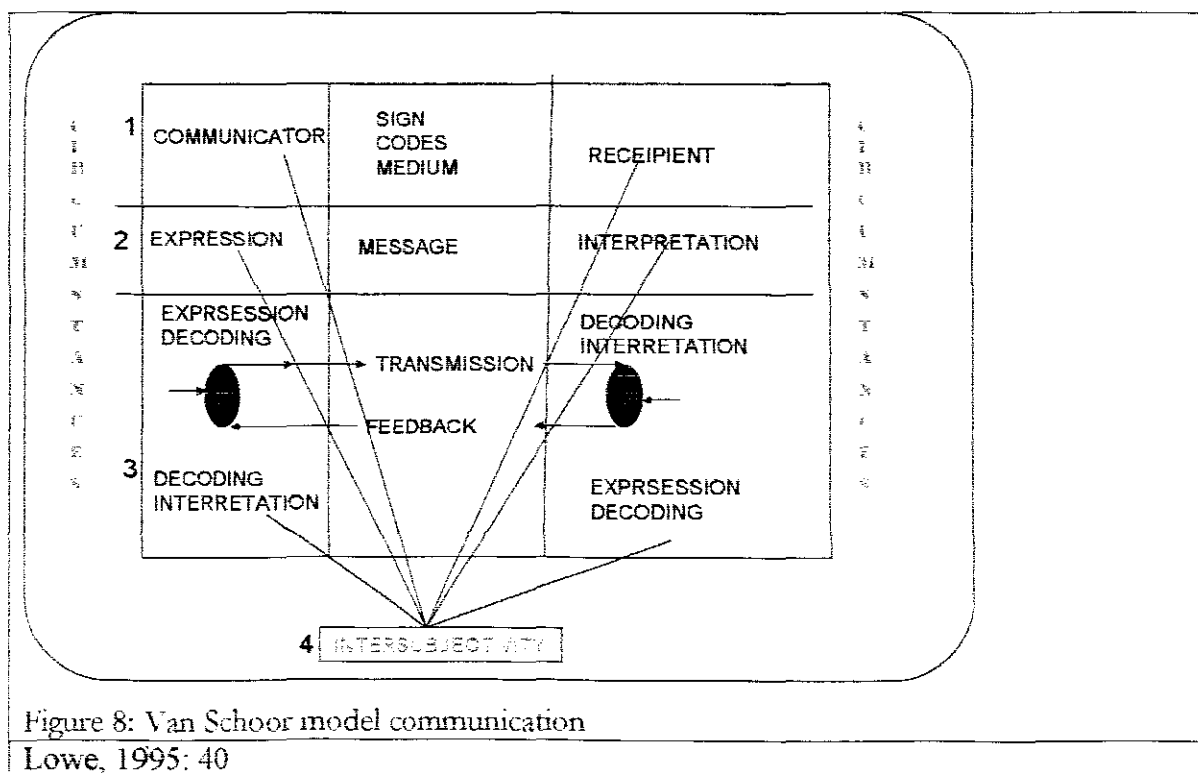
1 COMMUNICATOR

SIGN CODES MEDIUM

RECEIPIENT

2 EXPRESSION

MESSAGE

INTERPRETATION

EXPRSESSION DECODING

DECODING INTERRETATION

TRANSMISSION

FEEDBACK

3 DECODING INTERRETATION

EXPRSESSION DECODING

4 INTERSUBJECTIVITY

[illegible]

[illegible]

Figure 8: Van Schoor model communication

Lowe, 1995: 40